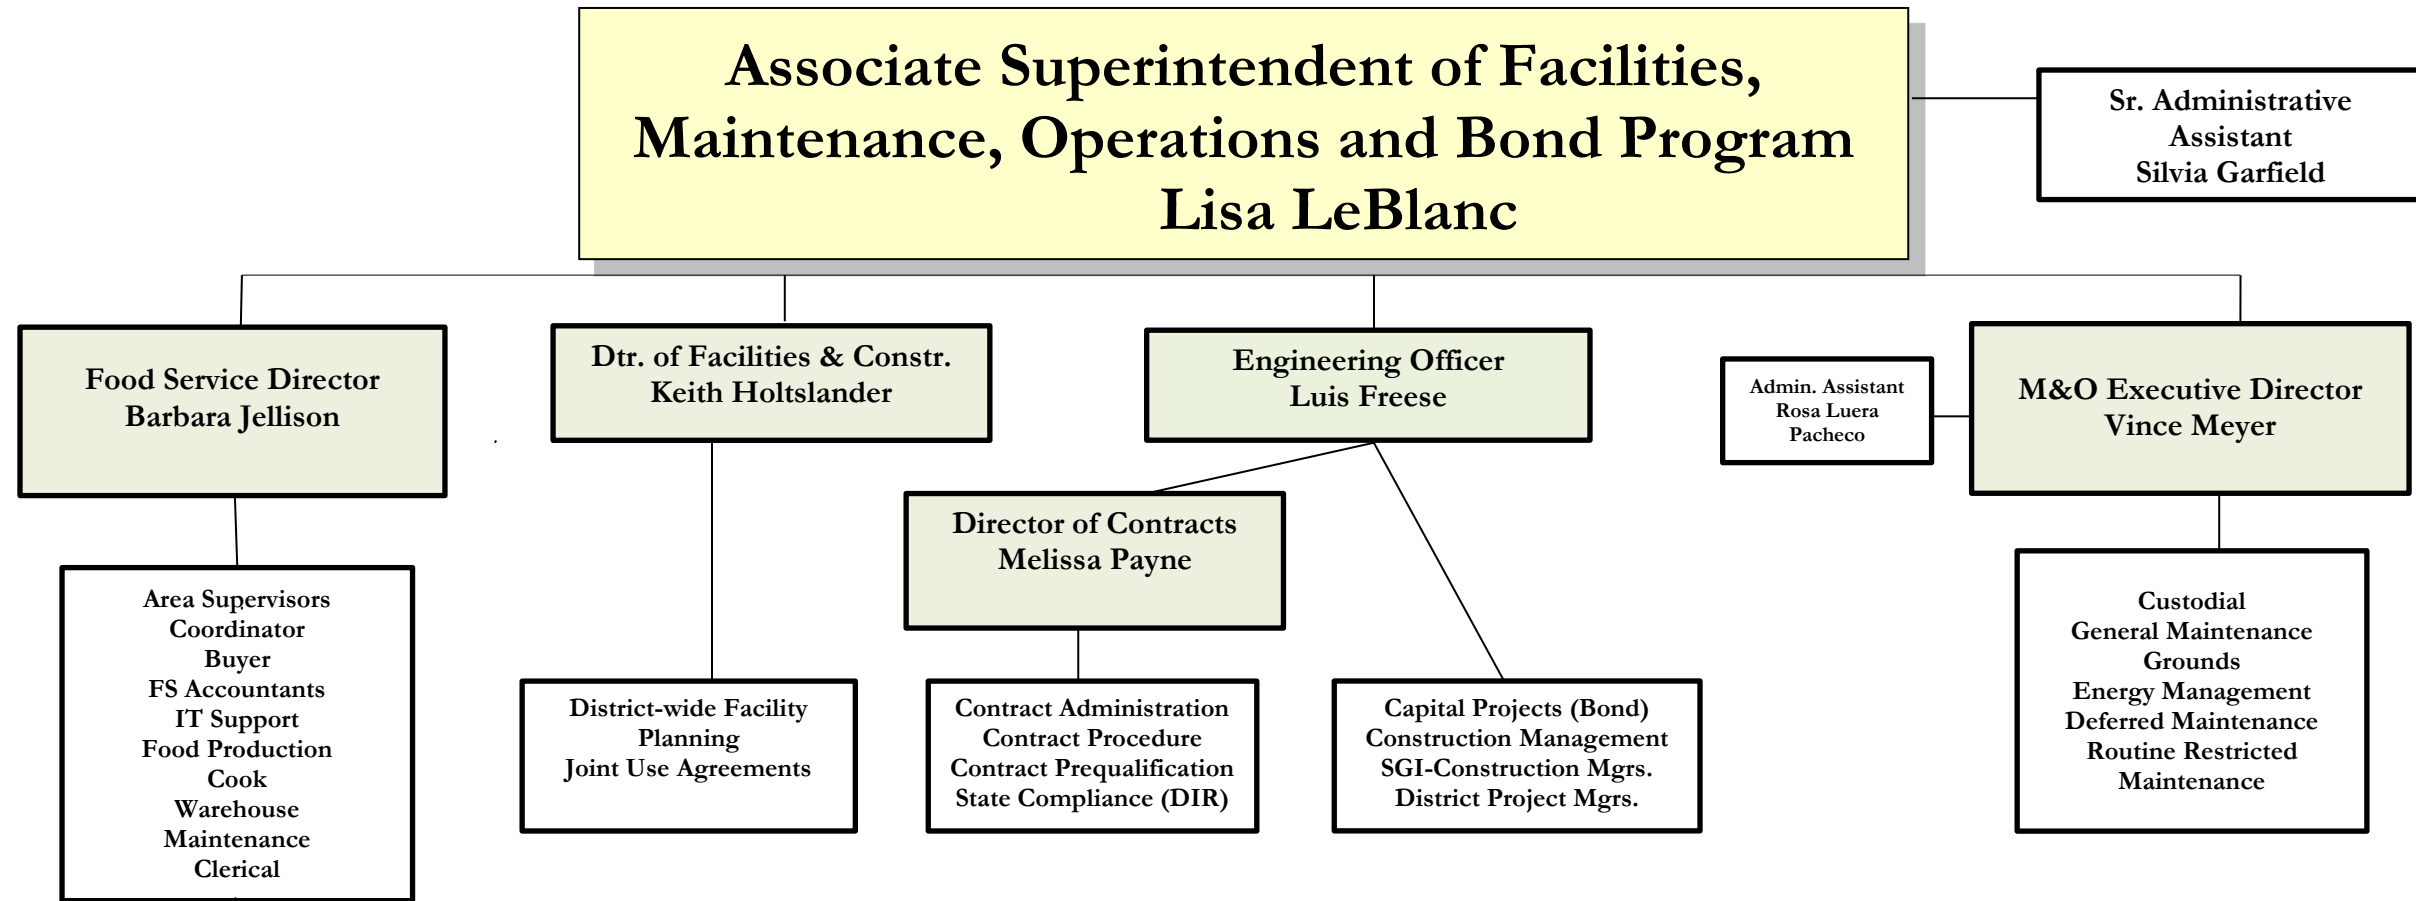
Associate Superintendent of Facilities, Maintenance, Operations and Bond Program
Lisa LeBlanc

Sr. Administrative Assistant
Silvia Garfield

Food Service Director
Barbara Jellison

Area Supervisors
Coordinator
Buyer
FS Accountants
IT Support
Food Production
Cook
Warehouse
Maintenance
Clerical

Dtr. of Facilities & Constr.
Keith Holtslander

District-wide Facility Planning
Joint Use Agreements

Engineering Officer
Luis Freese

Director of Contracts
Melissa Payne

Contract Administration
Contract Procedure
Contract Prequalification
State Compliance (DIR)

Capital Projects (Bond)
Construction Management
SGI-Construction Mgrs.
District Project Mgrs.

Admin. Assistant
Rosa Luera
Pacheco

M&O Executive Director
Vince Meyer

Custodial
General Maintenance
Grounds
Energy Management
Deferred Maintenance
Routine Restricted Maintenance